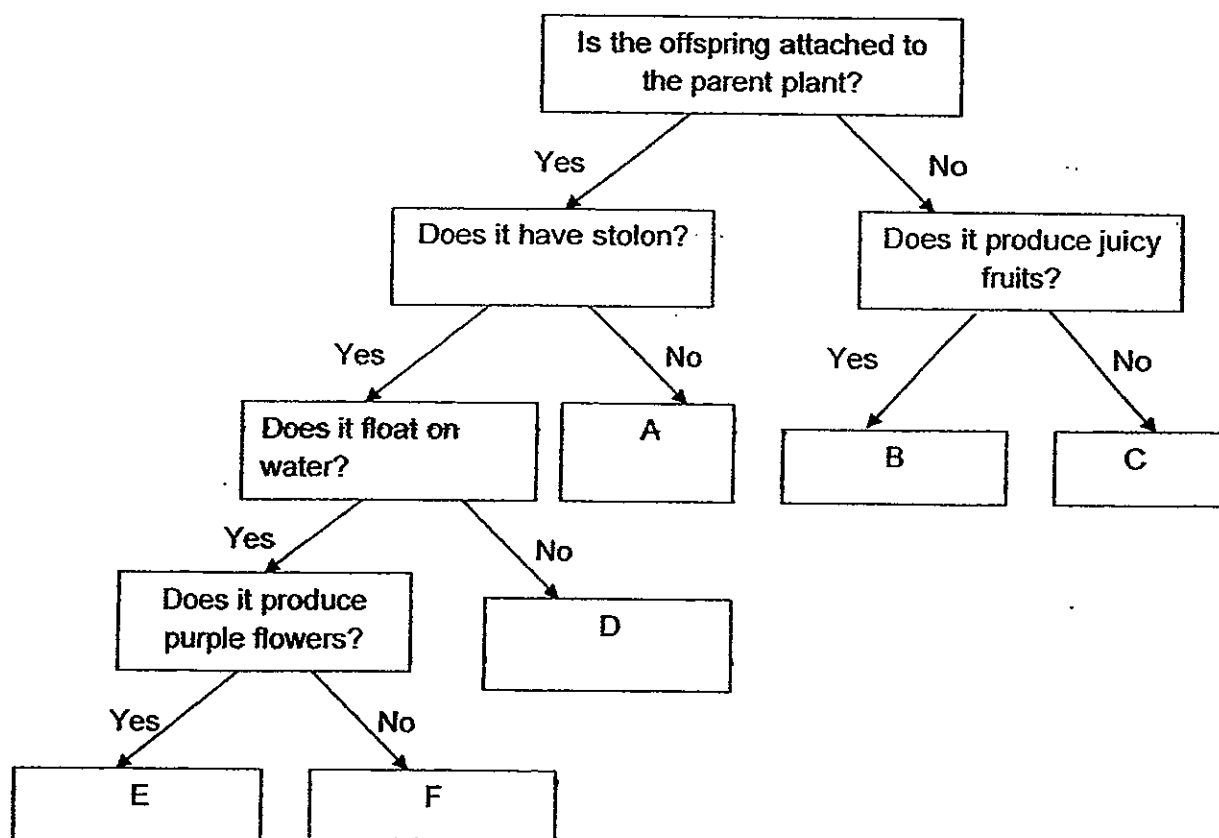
Is the offspring attached to the parent plant?

Yes

No

Does it have stolon?

Does it produce juicy fruits?

Yes

No

Yes

No

Does it float on water?

A

B

C

Yes

No

Does it produce purple flowers?

D

Yes

No

E

F